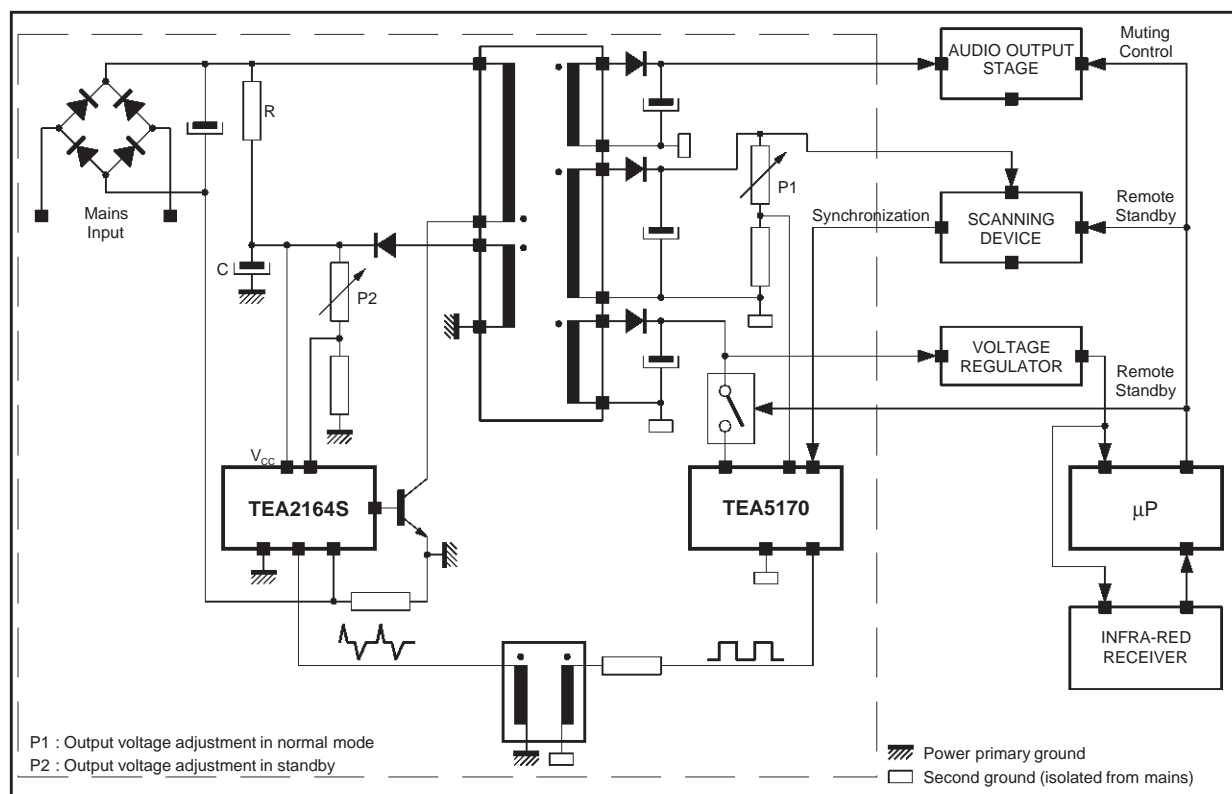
AUDIO OUTPUT STAGE

Muting Control

R

Mains Input

P1

Synchronization

SCANNING DEVICE

Remote Standby

C

P2

VOLTAGE REGULATOR

Remote Standby

$V_{CC}$

TEA2164S

TEA5170

μP

INFRA-RED RECEIVER

P1 : Output voltage adjustment in normal mode
P2 : Output voltage adjustment in standby

Power primary ground
Second ground (isolated from mains)